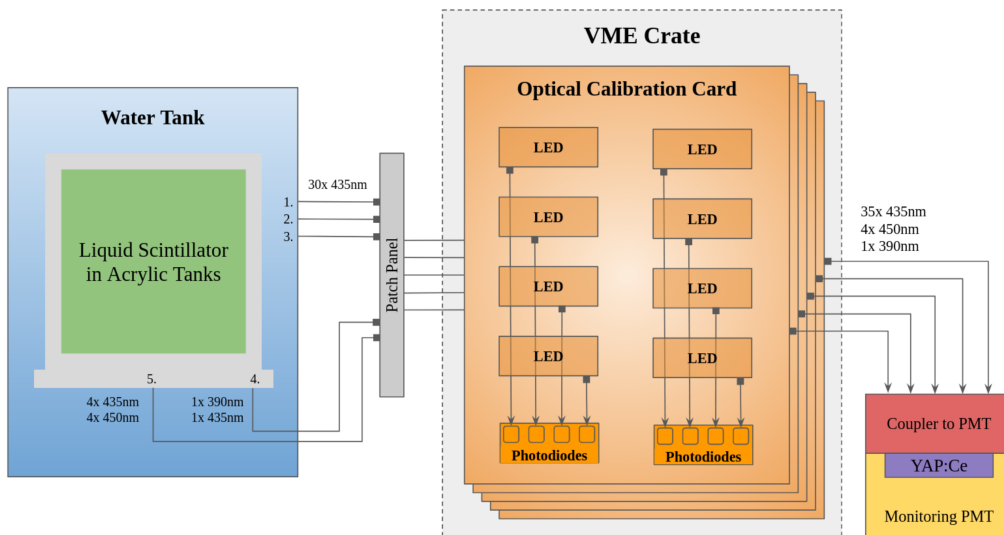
VME Crate

Optical Calibration Card

Water Tank

Liquid Scintillator in Acrylic Tanks

30x 435nm

1.
2.
3.

Patch Panel

LED
LED
LED
LED
LED
LED
LED
LED

Photodiodes
Photodiodes

5.
4.

4x 435nm
4x 450nm

1x 390nm
1x 435nm

35x 435nm
4x 450nm
1x 390nm

Coupler to PMT
YAP:Ce
Monitoring PMT